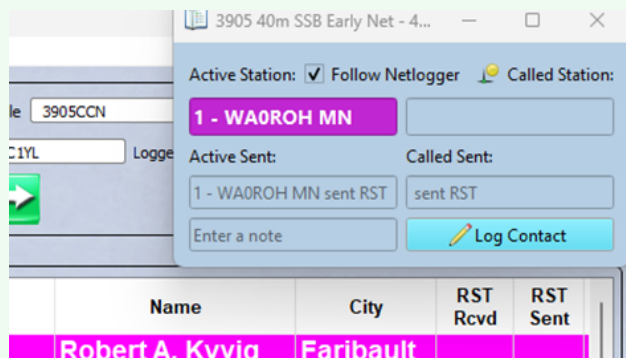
3905 40m SSB Early Net - 4...

Active Station: ✓ Follow Netlogger Called Station:

1 - WA0ROH MN

Active Sent: Called Sent:

1 - WA0ROH MN sent RST sent RST

Enter a note Log Contact

le 3905CCN

C1YL Logge

| Name | City | RST Rcvd | RST Sent |
|---|---|---|---|
| Robert A. Kyvig | Faribault | | |